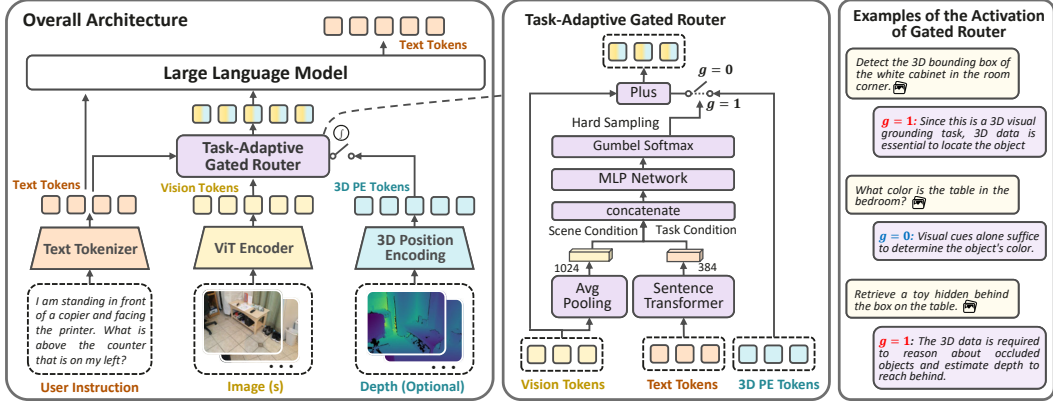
Overall Architecture

Text Tokens

Large Language Model

Task-Adaptive Gated Router

Text Tokens

Vision Tokens

3D PE Tokens

Text Tokenizer

ViT Encoder

3D Position Encoding

I am standing in front of a copier and facing the printer. What is above the counter that is on my left?

User Instruction

Image (s)

Depth (Optional)

Task-Adaptive Gated Router

Plus

$g = 0$

$g = 1$

Hard Sampling

Gumbel Softmax

MLP Network

concatenate

Scene Condition

Task Condition

1024

384

Avg Pooling

Sentence Transformer

Vision Tokens

Text Tokens

3D PE Tokens

Examples of the Activation of Gated Router

Detect the 3D bounding box of the white cabinet in the room corner.

$g = 1$: Since this is a 3D visual grounding task, 3D data is essential to locate the object

What color is the table in the bedroom?

$g = 0$: Visual cues alone suffice to determine the object's color.

Retrieve a toy hidden behind the box on the table.

$g = 1$: The 3D data is required to reason about occluded objects and estimate depth to reach behind.